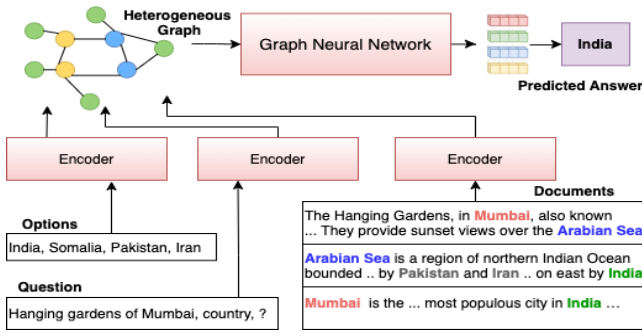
Heterogeneous Graph

Graph Neural Network

India

Predicted Answer

Encoder

Encoder

Encoder

Documents

Options

India, Somalia, Pakistan, Iran

Question

Hanging gardens of Mumbai, country, ?

The Hanging Gardens, in Mumbai, also known ... They provide sunset views over the Arabian Sea

Arabian Sea is a region of northern Indian Ocean bounded .. by Pakistan and Iran .. on east by India

Mumbai is the ... most populous city in India ...